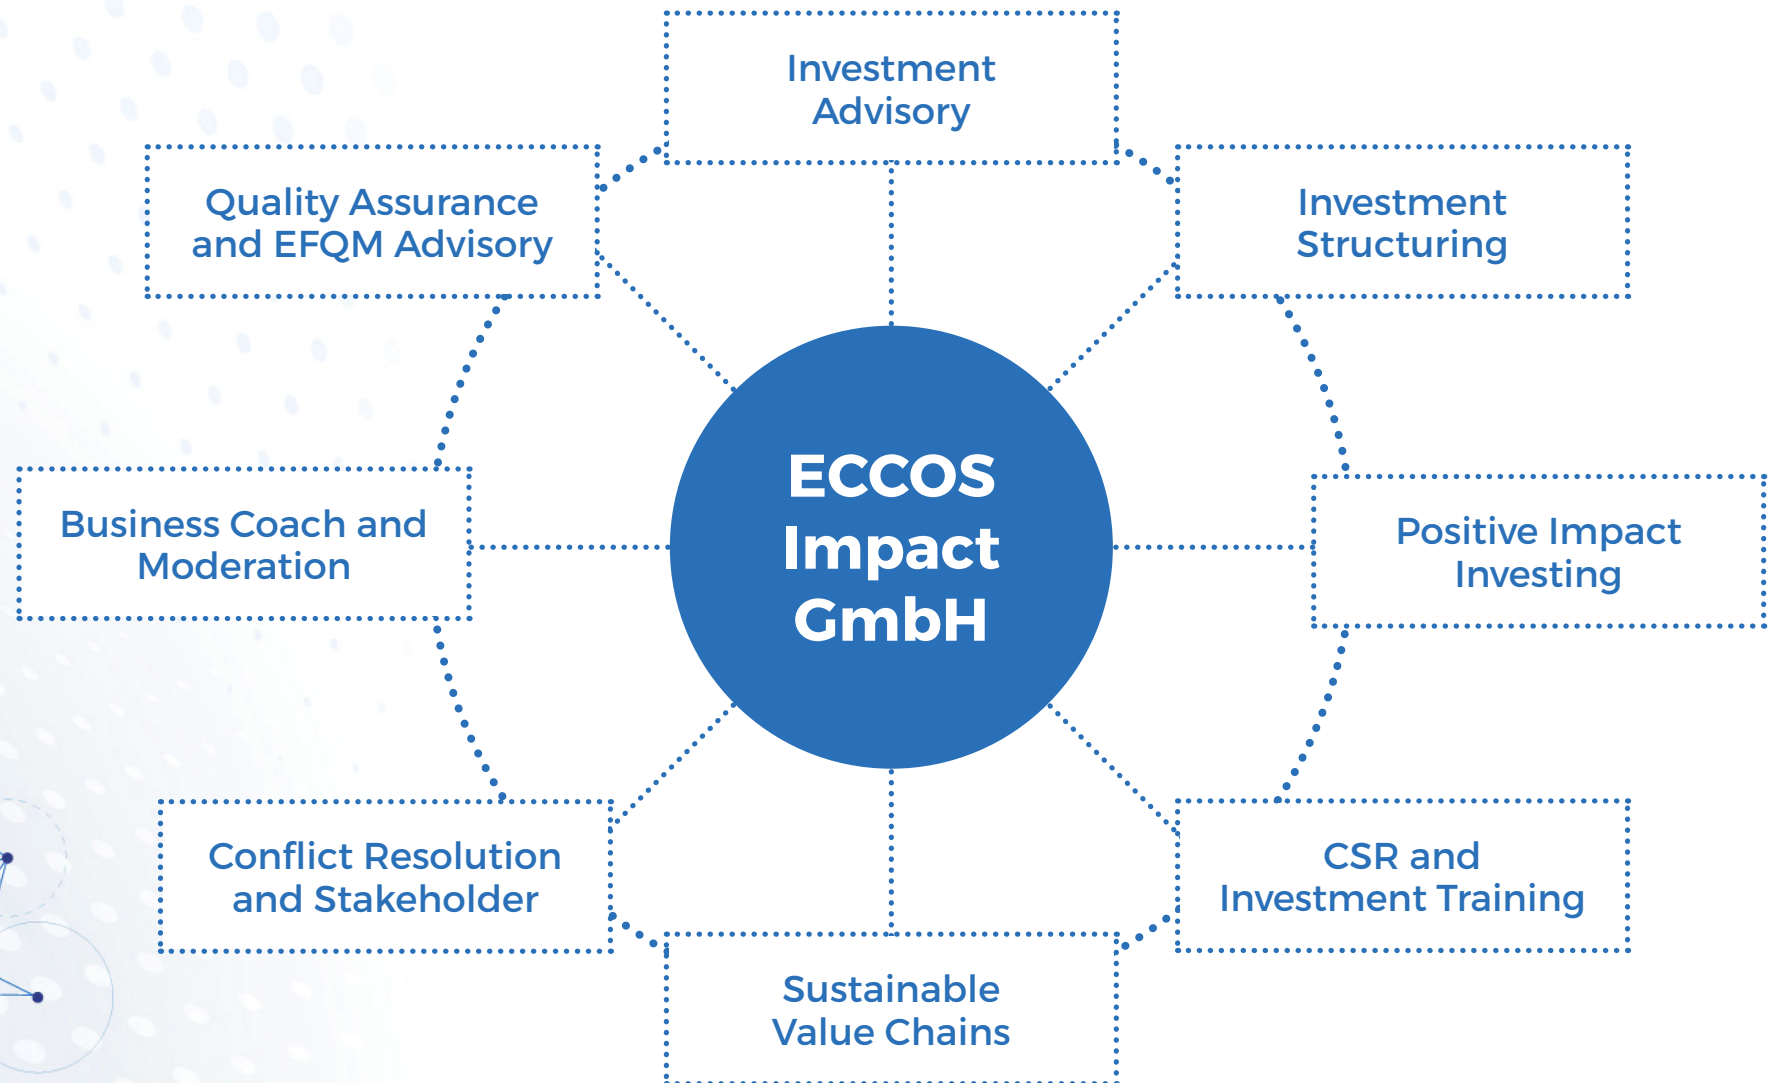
Investment Advisory

Quality Assurance and EFQM Advisory

Investment Structuring

ECCOS Impact GmbH

Business Coach and Moderation

Positive Impact Investing

Conflict Resolution and Stakeholder

CSR and Investment Training

Sustainable Value Chains